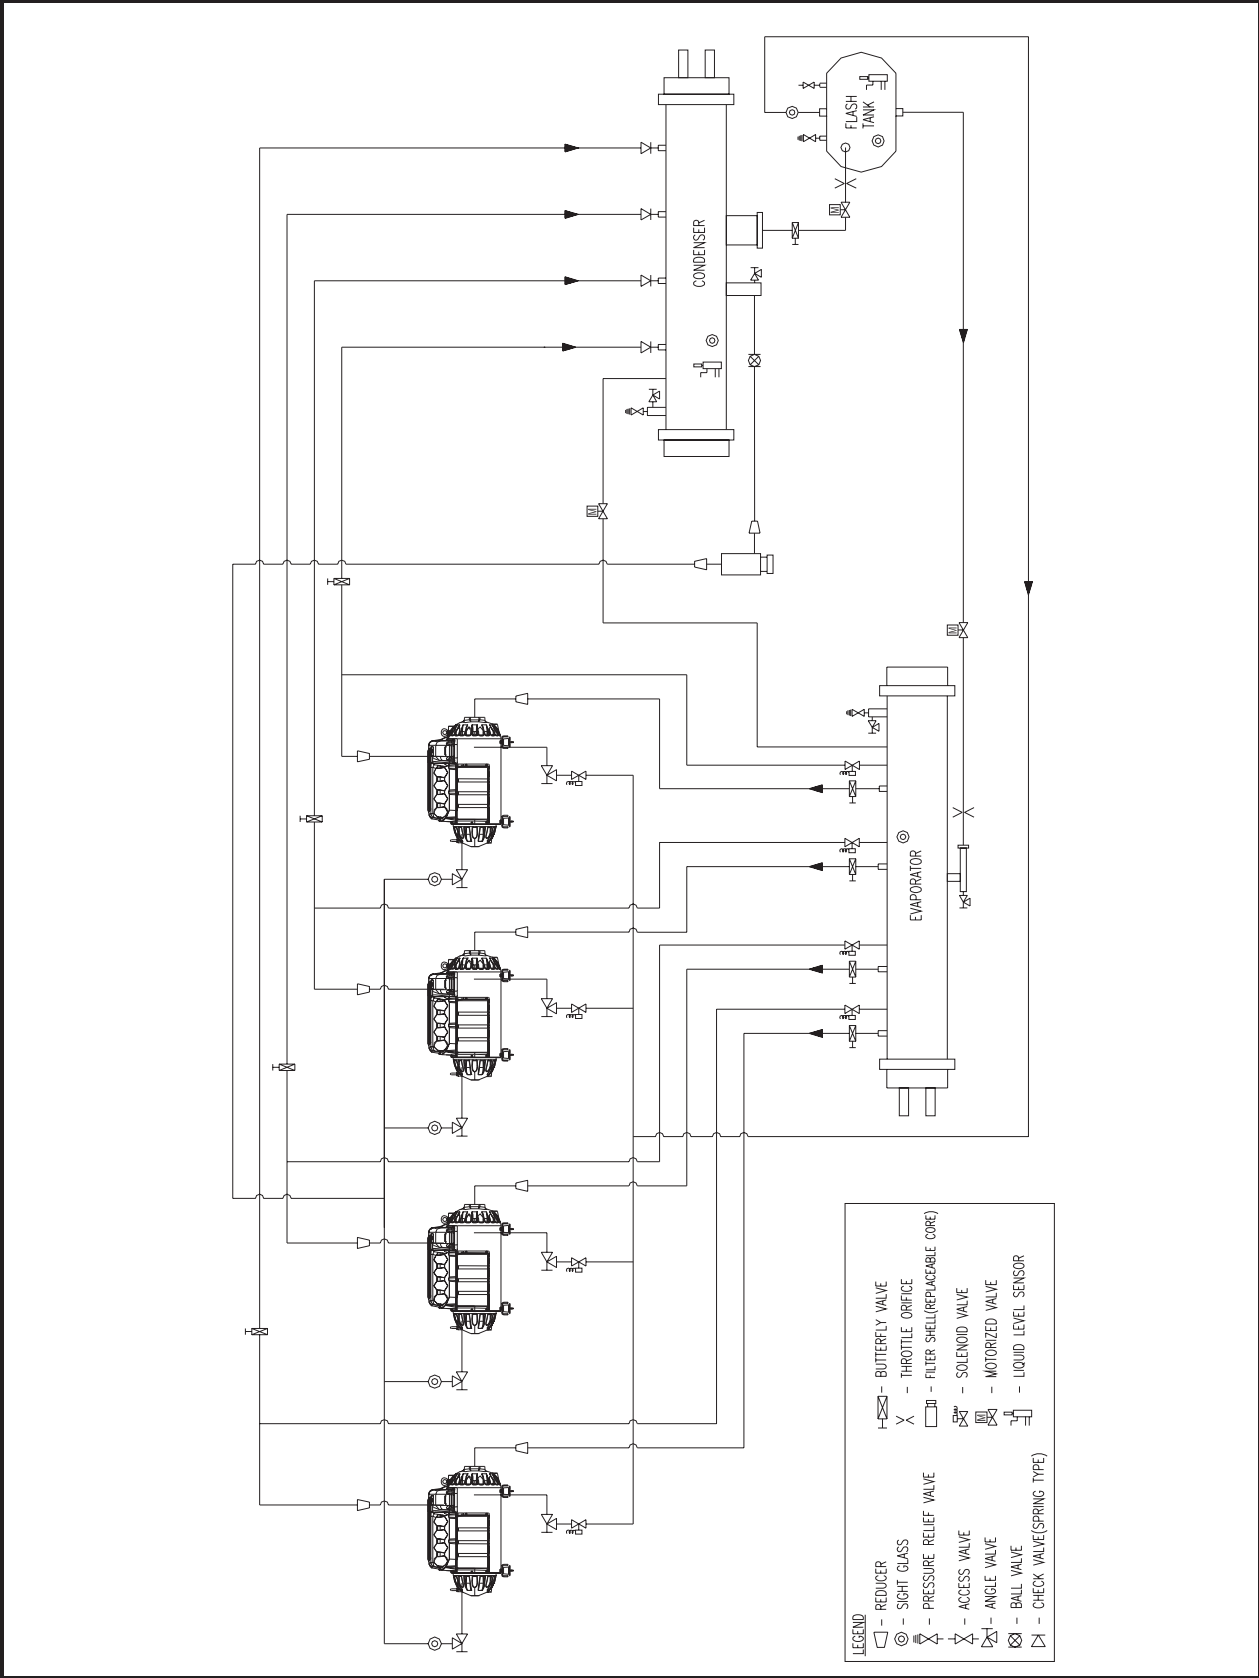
FLASH TANK

CONDENSER

EVAPORATOR

LEGEND
- REDUCER
- SIGHT GLASS
- PRESSURE RELIEF VALVE
- ACCESS VALVE
- ANGLE VALVE
- BALL VALVE
- CHECK VALVE(SPRING TYPE)
- BUTTERFLY VALVE
- THROTTLE ORIFICE
- FILTER SHELL(REPLACEABLE CORE)
- SOLENOID VALVE
- MOTORIZED VALVE
- LIQUID LEVEL SENSOR